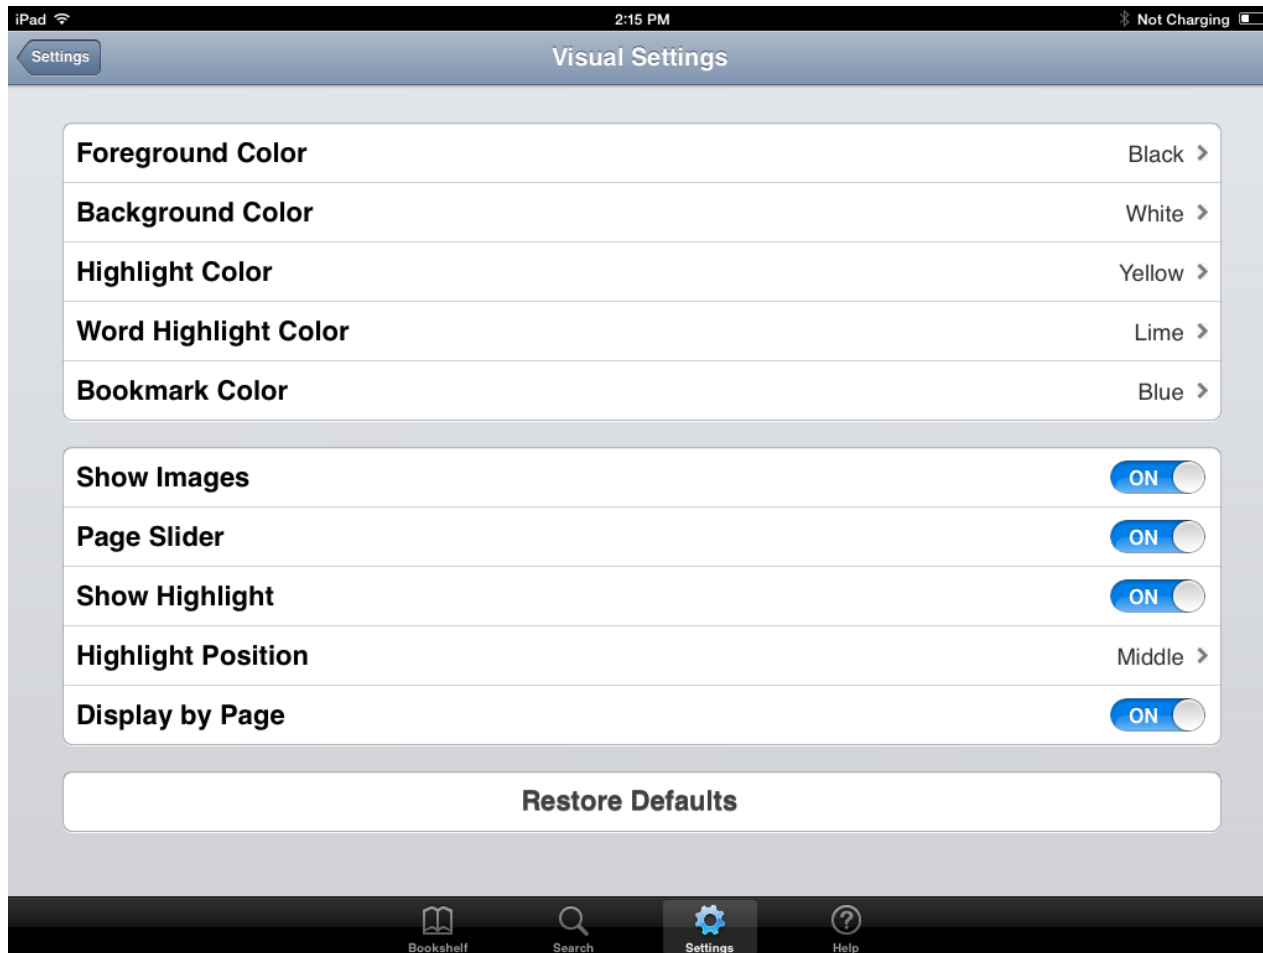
iPad 2:15 PM Not Charging

Settings

Visual Settings

Foreground Color Black

Background Color White

Highlight Color Yellow

Word Highlight Color Lime

Bookmark Color Blue

Show Images ON

Page Slider ON

Show Highlight ON

Highlight Position Middle

Display by Page ON

Restore Defaults

Bookshelf Search Settings Help